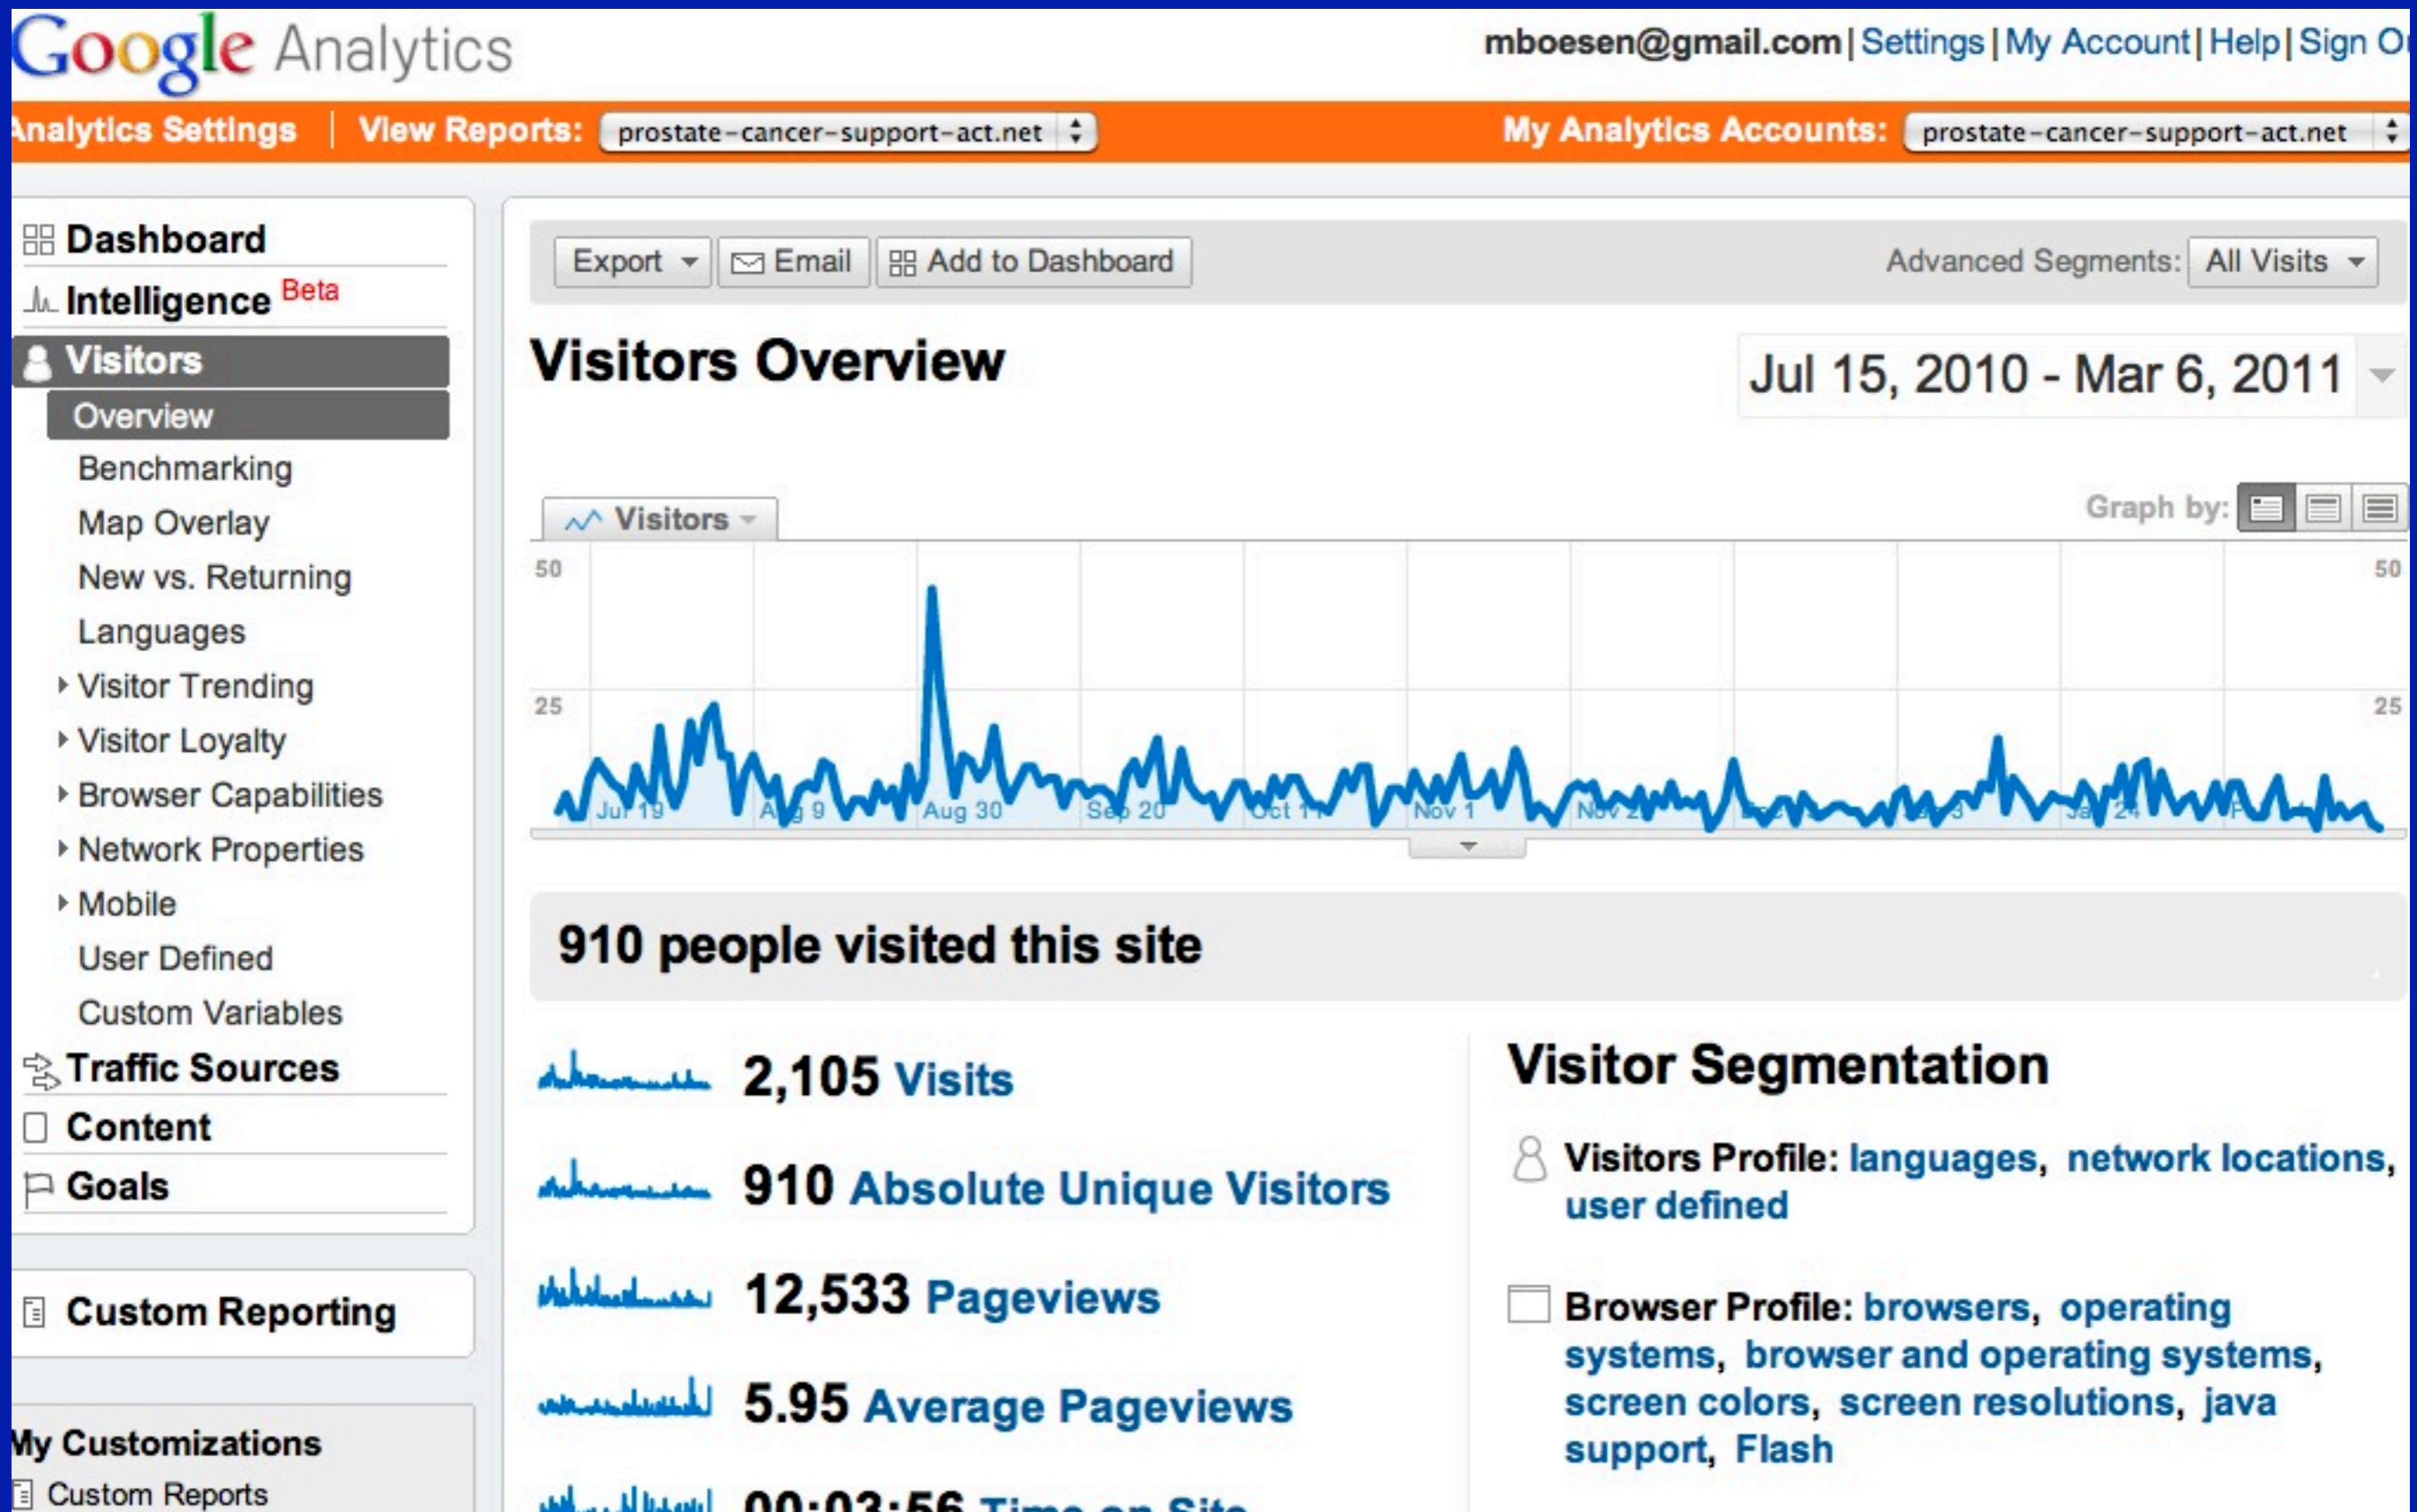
Google Analytics

mboesen@gmail.com | Settings | My Account | Help | Sign O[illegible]

Analytics Settings | View Reports: prostate-cancer-support-act.net

My Analytics Accounts: prostate-cancer-support-act.net

Dashboard
Intelligence Beta
Visitors
Overview
Benchmarking
Map Overlay
New vs. Returning
Languages
Visitor Trending
Visitor Loyalty
Browser Capabilities
Network Properties
Mobile
User Defined
Custom Variables
Traffic Sources
Content
Goals

Custom Reporting

My Customizations
Custom Reports

Export Email Add to Dashboard

Advanced Segments: All Visits

Visitors Overview

Jul 15, 2010 - Mar 6, 2011

Visitors

Graph by:

50
25
Jul 19
Aug 9
Aug 30
Sep 20
Oct 11
Nov 1
Nov 22
50
25

910 people visited this site

2,105 Visits

910 Absolute Unique Visitors

12,533 Pageviews

5.95 Average Pageviews

00:03:56 Time on Site

Visitor Segmentation

Visitors Profile: languages, network locations, user defined

Browser Profile: browsers, operating systems, browser and operating systems, screen colors, screen resolutions, java support, Flash